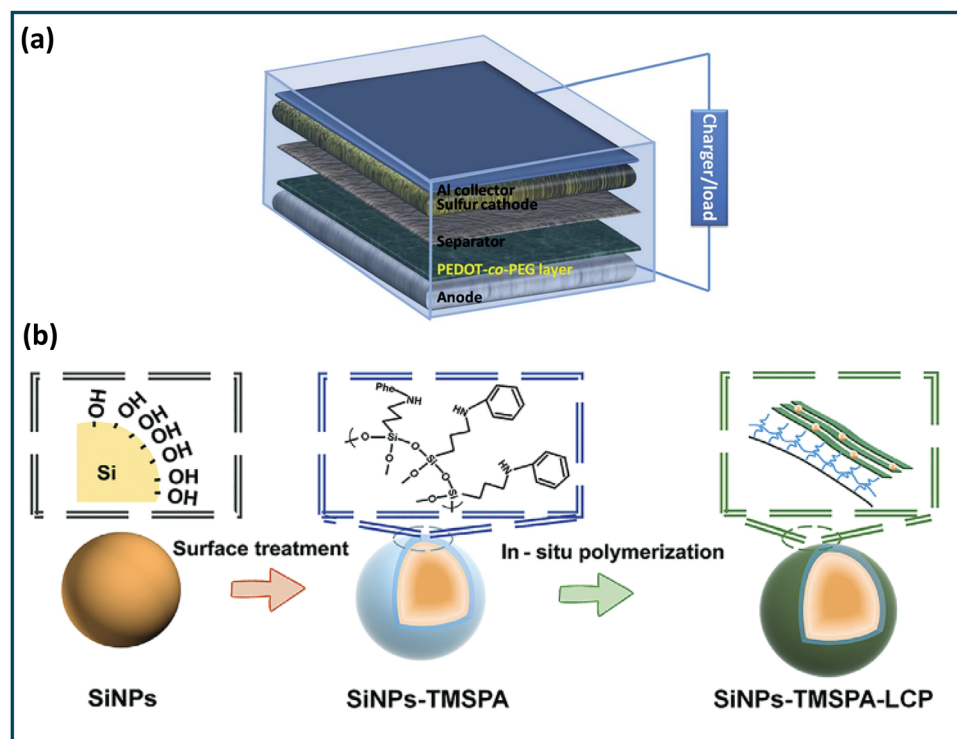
(a)

Charger/load

Al collector
Sulfur cathode
Separator
PEDOT-*co*-PEG layer
Anode

(b)

OH
OH
OH
OH
OH
OH
OH
Si

Phe
NH
HN
Si
O
Si
O
Si
O
O
O
HN

Surface treatment

In - situ polymerization

SiNPs

SiNPs-TMSPA

SiNPs-TMSPA-LCP